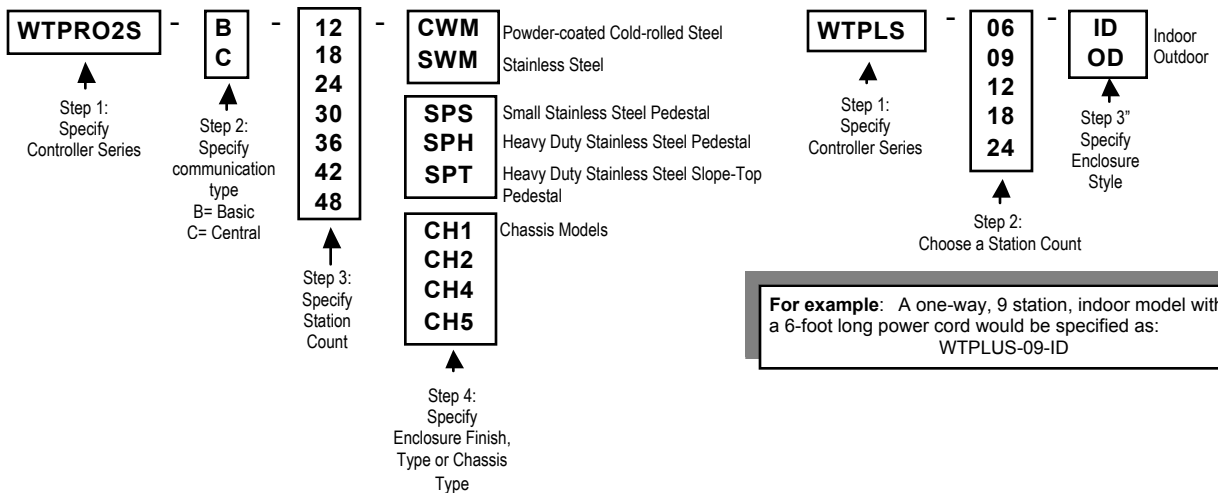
WTPRO2S - B C - 12 18 24 30 36 42 48 - CWM Powder-coated Cold-rolled Steel
SWM Stainless Steel

SPS Small Stainless Steel Pedestal
SPH Heavy Duty Stainless Steel Pedestal
SPT Heavy Duty Stainless Steel Slope-Top Pedestal

CH1 CH2 CH4 CH5 Chassis Models

Step 1: Specify Controller Series

Step 2: Specify communication type
B= Basic
C= Central

Step 3: Specify Station Count

Step 4: Specify Enclosure Finish, Type or Chassis Type

WTPLS - 06 09 12 18 24 - ID Indoor
OD Outdoor

Step 1: Specify Controller Series

Step 2: Choose a Station Count

Step 3" Specify Enclosure Style

**For example**: A one-way, 9 station, indoor model wit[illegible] a 6-foot long power cord would be specified as:
WTPLUS-09-ID